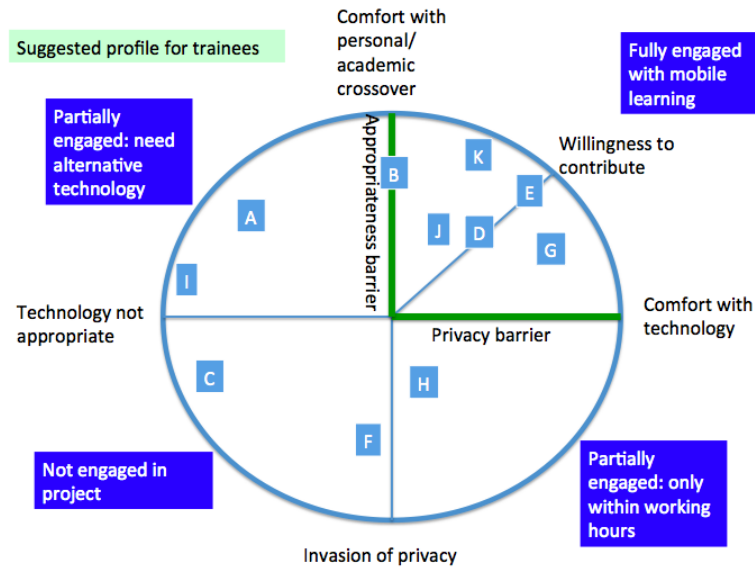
Suggested profile for trainees

Comfort with personal/ academic crossover

Fully engaged with mobile learning

Partially engaged: need alternative technology

Appropriateness barrier

B

K

Willingness to contribute

E

A

J

D

G

I

Technology not appropriate

Comfort with technology

Privacy barrier

C

H

F

Not engaged in project

Partially engaged: only within working hours

Invasion of privacy